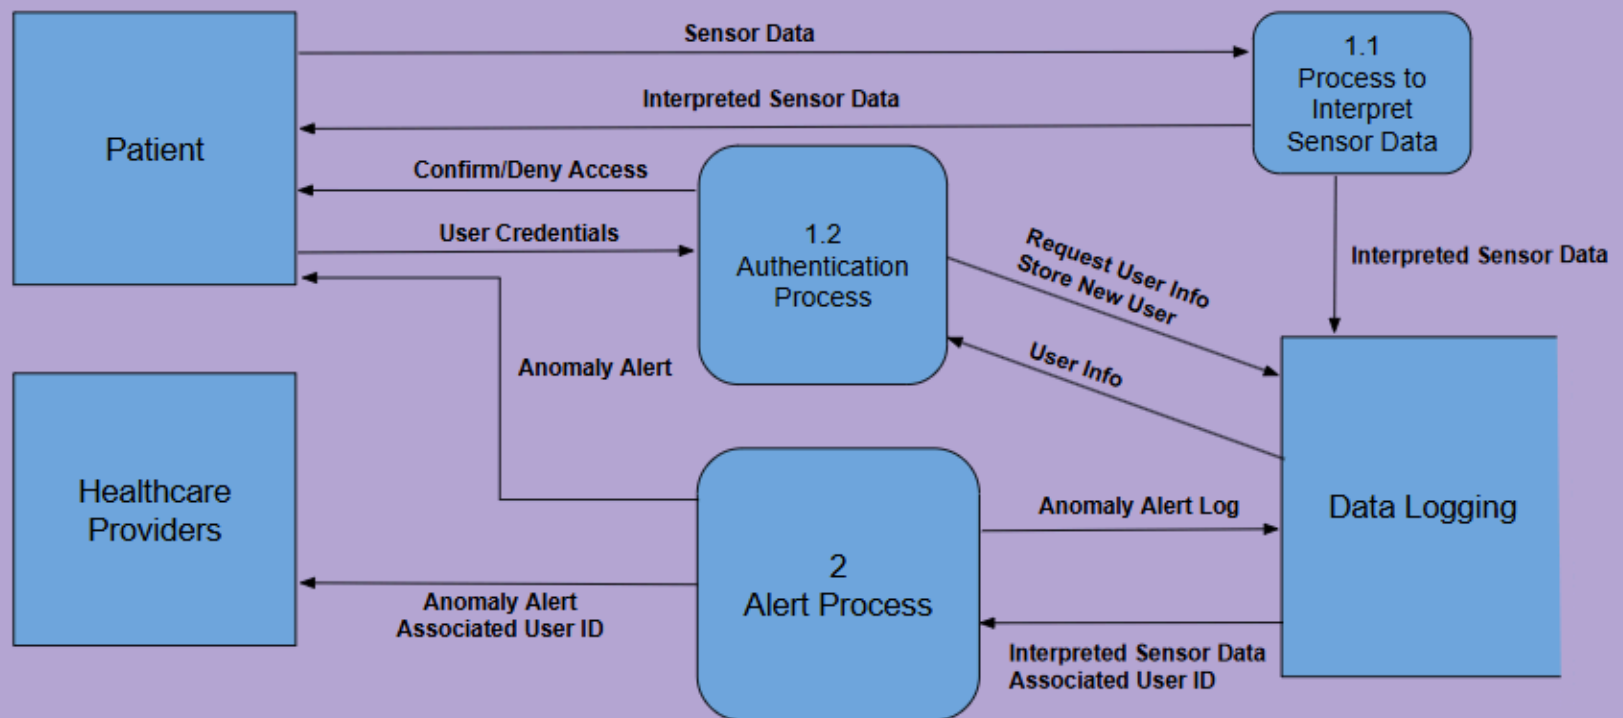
Sensor Data

1.1
Process to
Interpret
Sensor Data

Interpreted Sensor Data

Patient

Confirm/Deny Access

User Credentials

1.2
Authentication
Process

Request User Info
Store New User

Interpreted Sensor Data

User Info

Anomaly Alert

Healthcare
Providers

Anomaly Alert Log

Data Logging

2
Alert Process

Anomaly Alert
Associated User ID

Interpreted Sensor Data
Associated User ID